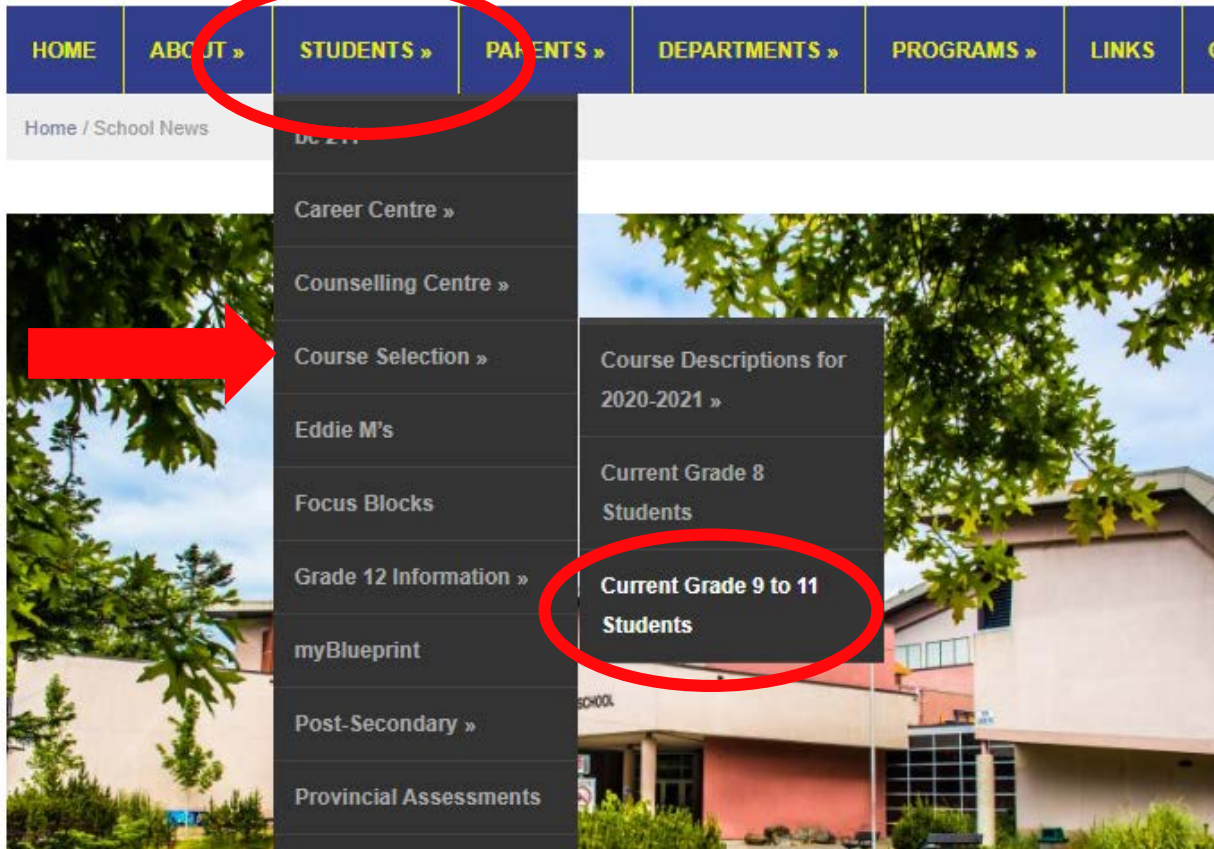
HOME ABOUT » STUDENTS » PARENTS » DEPARTMENTS » PROGRAMS » LINKS

Home / School News

bc 211

Career Centre »

Counselling Centre »

Course Selection »

Eddie M's

Focus Blocks

Grade 12 Information »

myBlueprint

Post-Secondary »

Provincial Assessments

Course Descriptions for 2020-2021 »

Current Grade 8 Students

Current Grade 9 to 11 Students

SCHOOL